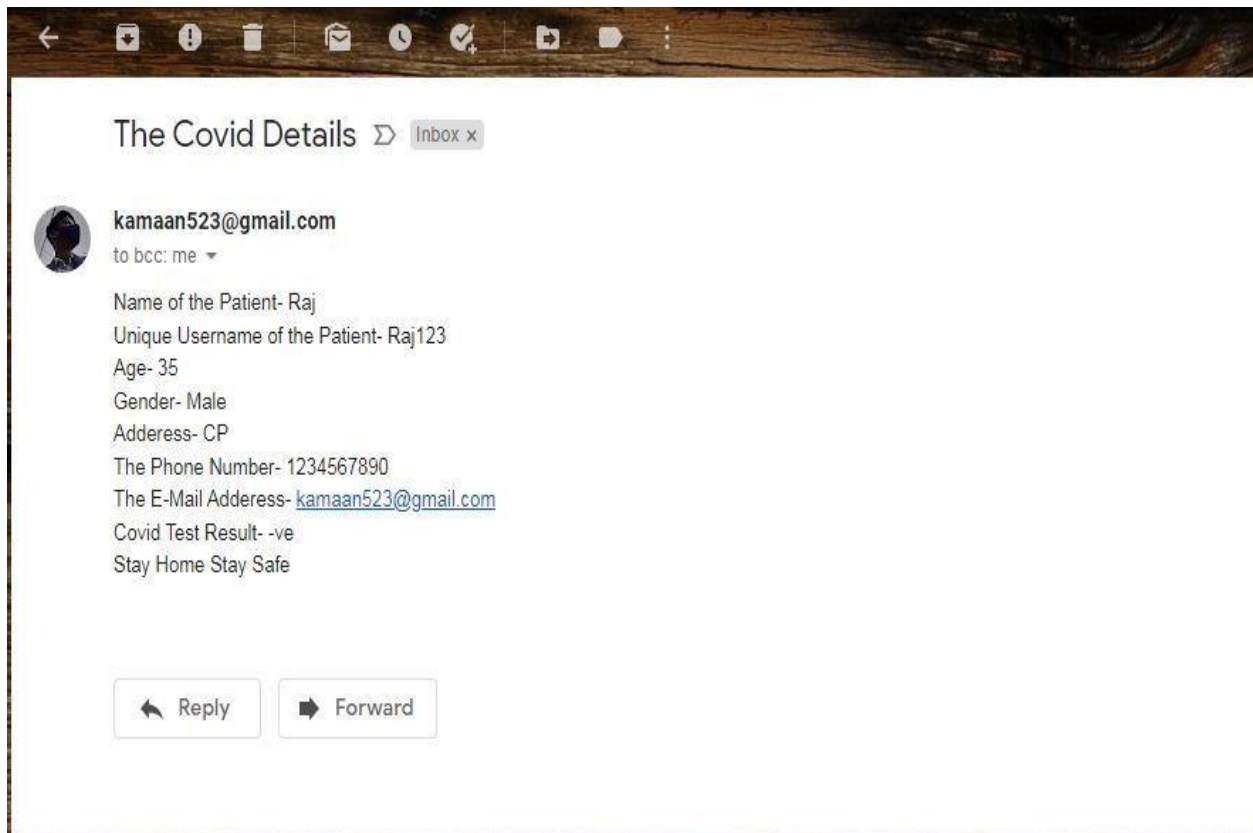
The Covid Details Inbox x

kamaan523@gmail.com
to bcc: me

Name of the Patient- Raj
Unique Username of the Patient- Raj123
Age- 35
Gender- Male
Adderess- CP
The Phone Number- 1234567890
The E-Mail Adderess- kamaan523@gmail.com
Covid Test Result- -ve
Stay Home Stay Safe

Reply
Forward